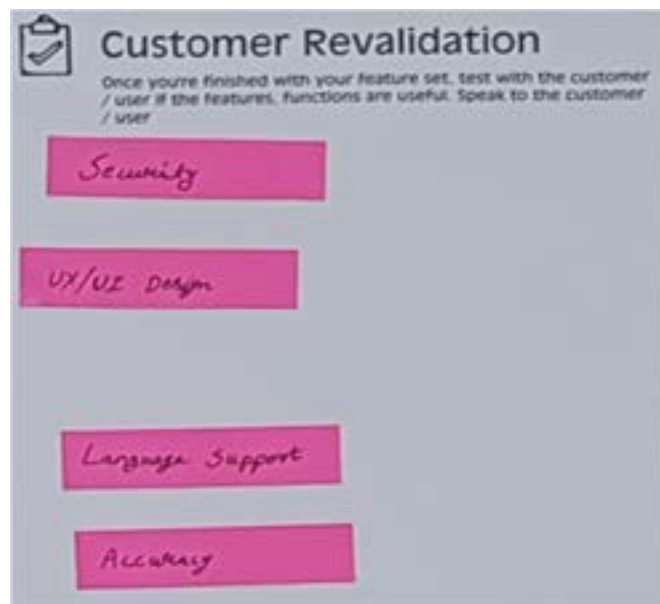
Customer Revalidation

Once youre finished with your feature set, test with the customer / user if the features, functions are useful. Speak to the customer / user

Security

UX/UI Design

Language Support

Accuracy